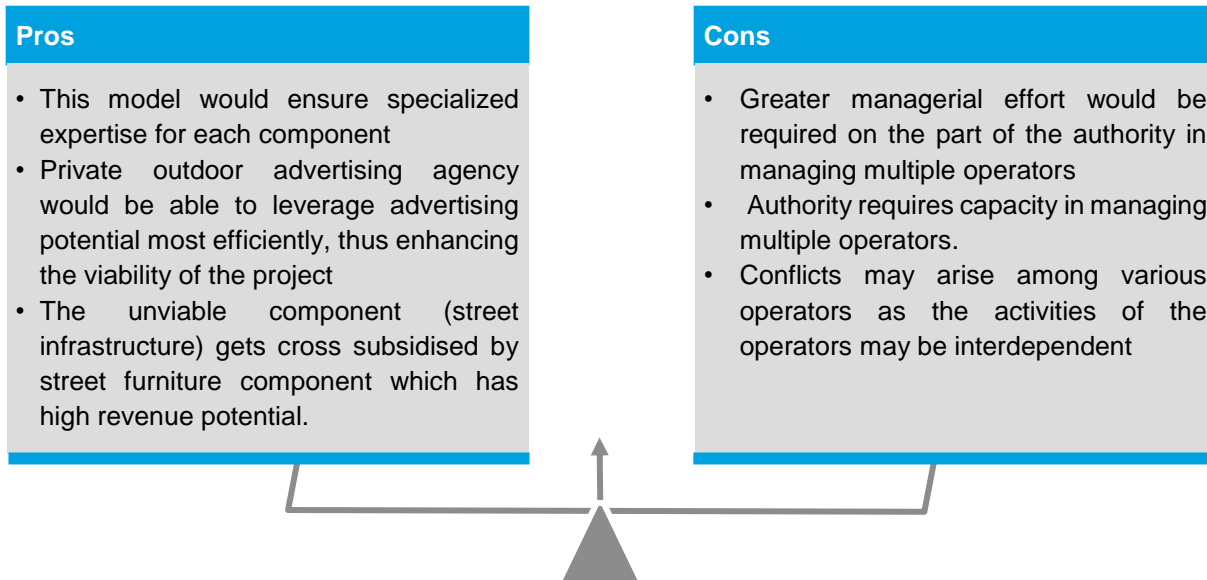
Pros

- This model would ensure specialized expertise for each component
- Private outdoor advertising agency would be able to leverage advertising potential most efficiently, thus enhancing the viability of the project
- The unviable component (street infrastructure) gets cross subsidised by street furniture component which has high revenue potential.

Cons

- Greater managerial effort would be required on the part of the authority in managing multiple operators
- Authority requires capacity in managing multiple operators.
- Conflicts may arise among various operators as the activities of the operators may be interdependent